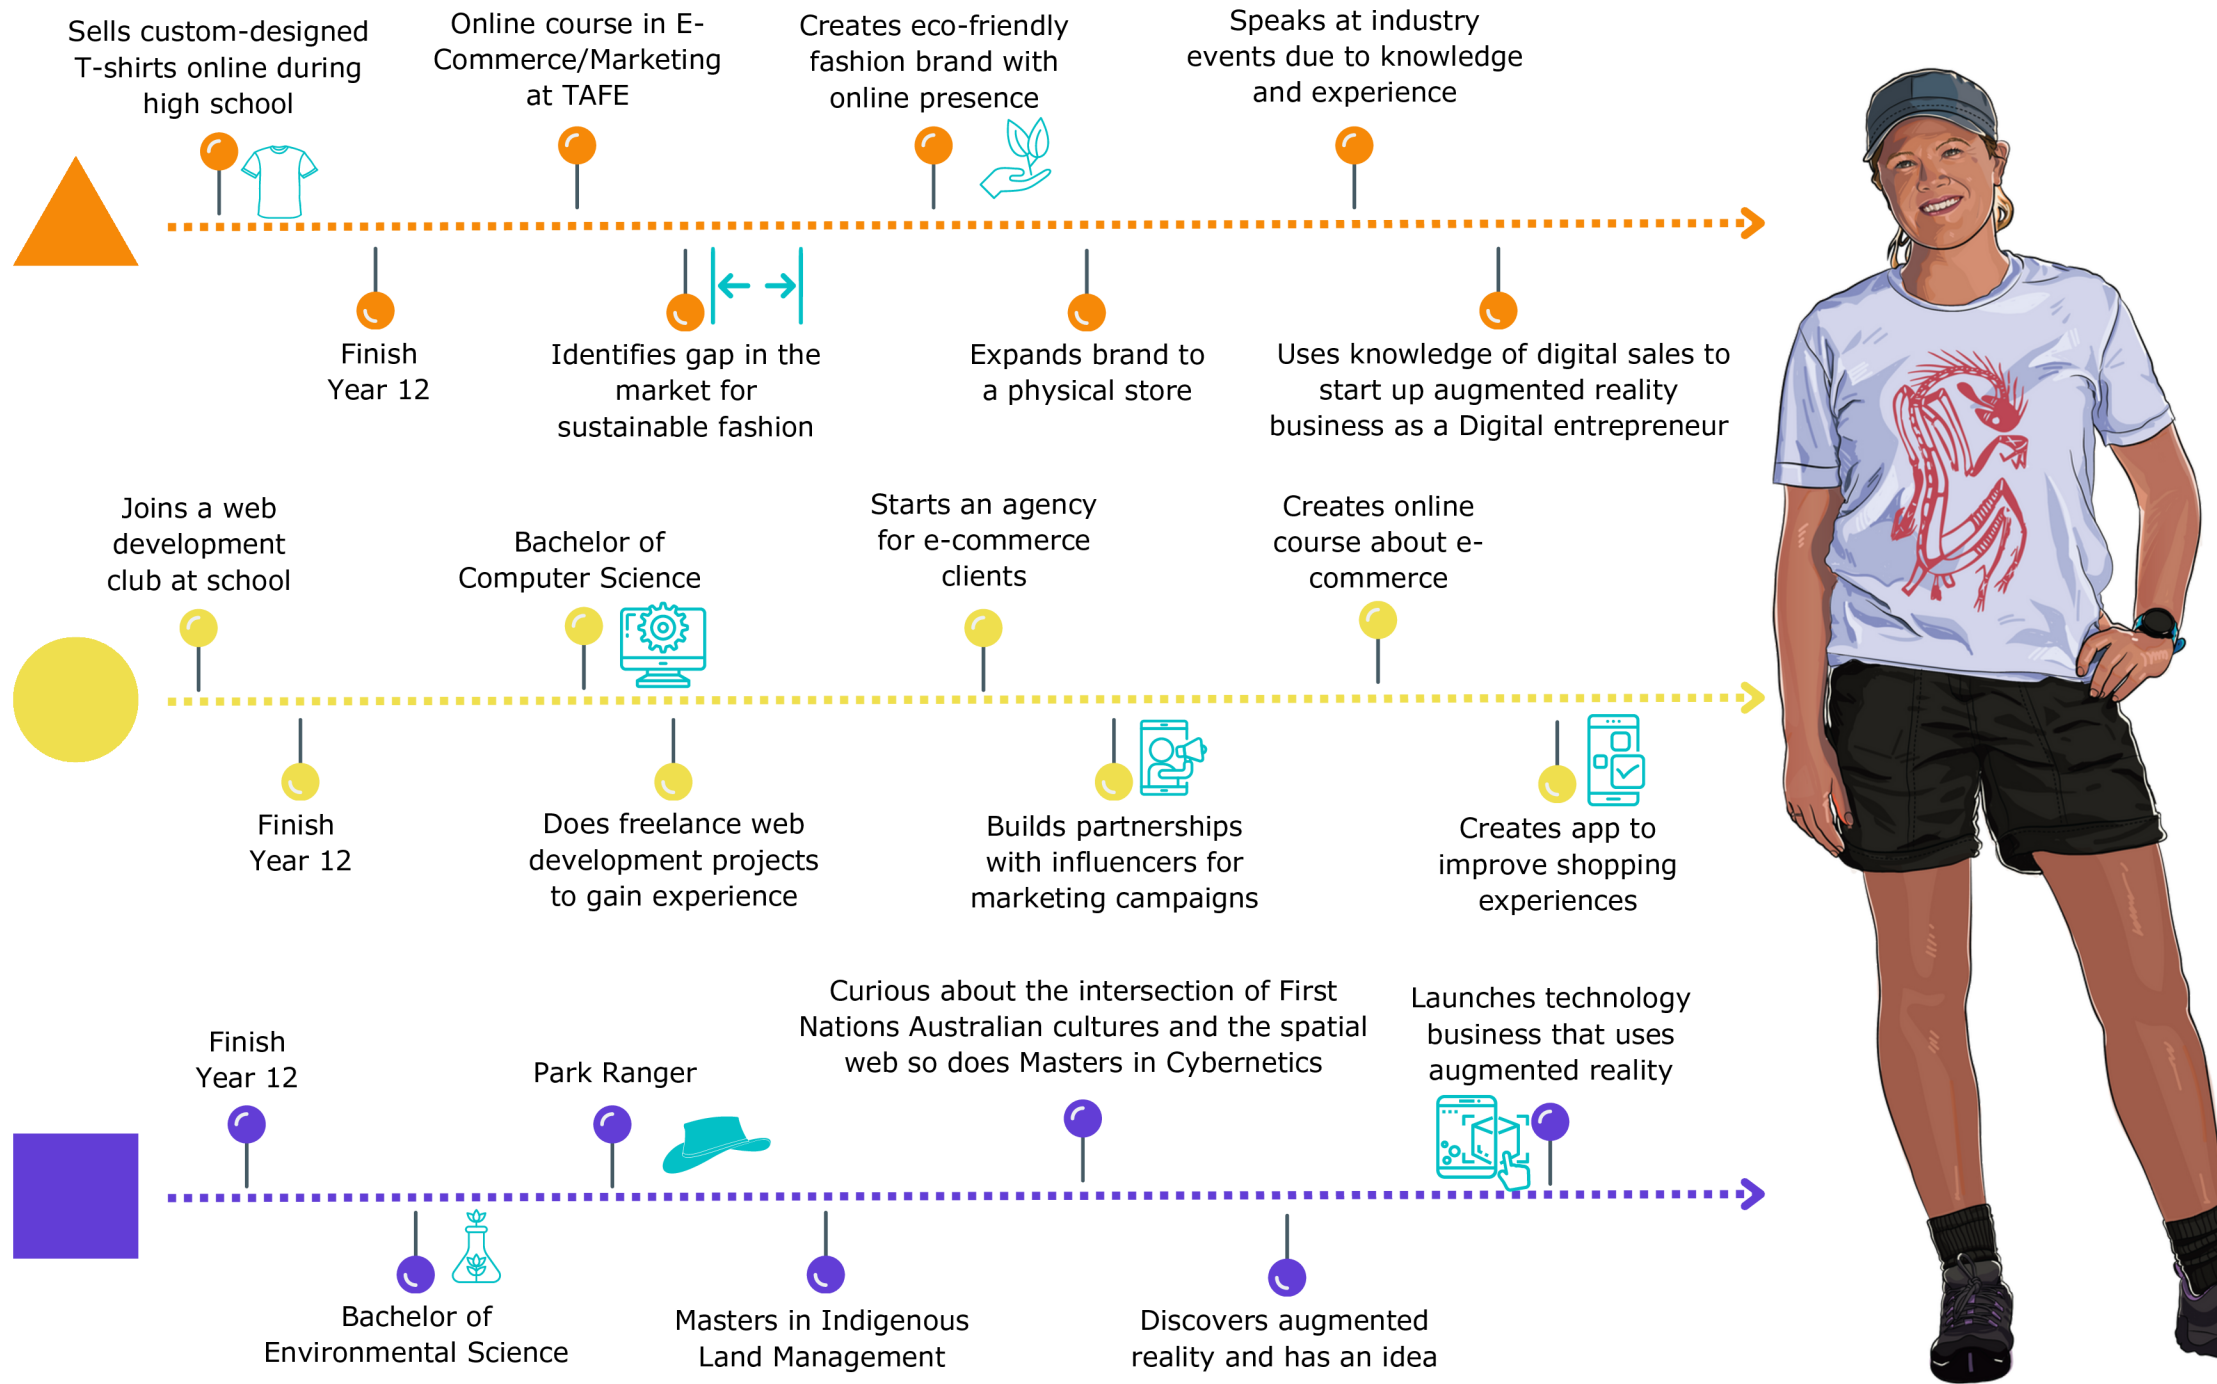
Sells custom-designed T-shirts online during high school

Online course in E-Commerce/Marketing at TAFE

Creates eco-friendly fashion brand with online presence

Speaks at industry events due to knowledge and experience

Finish Year 12

Identifies gap in the market for sustainable fashion

Expands brand to a physical store

Uses knowledge of digital sales to start up augmented reality business as a Digital entrepreneur

Joins a web development club at school

Bachelor of Computer Science

Starts an agency for e-commerce clients

Creates online course about e-commerce

Finish Year 12

Does freelance web development projects to gain experience

Builds partnerships with influencers for marketing campaigns

Creates app to improve shopping experiences

Finish Year 12

Park Ranger

Curious about the intersection of First Nations Australian cultures and the spatial web so does Masters in Cybernetics

Launches technology business that uses augmented reality

Bachelor of Environmental Science

Masters in Indigenous Land Management

Discovers augmented reality and has an idea